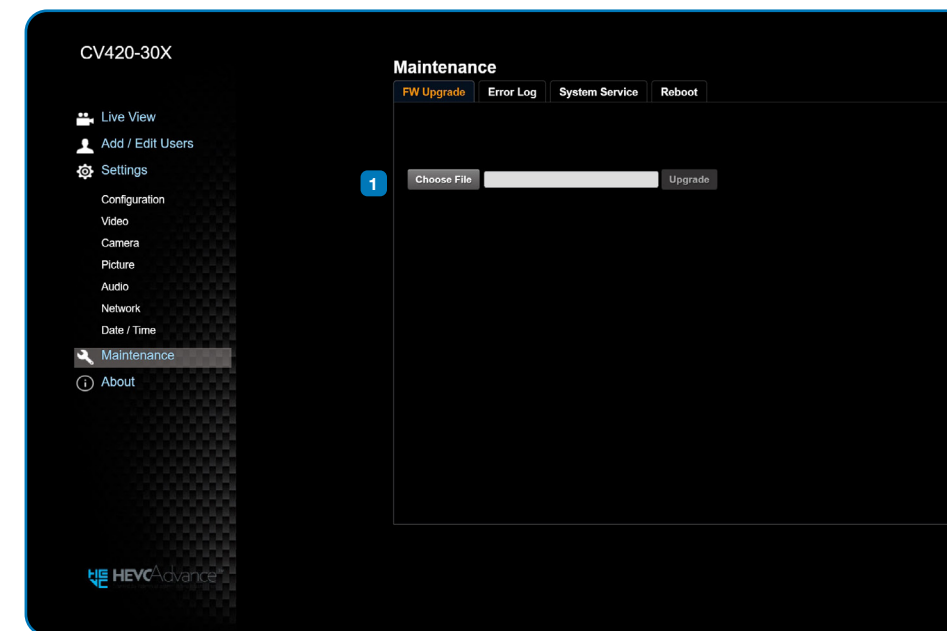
CV420-30X

Live View
Add / Edit Users
Settings
Configuration
Video
Camera
Picture
Audio
Network
Date / Time
Maintenance
About

HEVCAdvance

Maintenance

FW Upgrade
Error Log
System Service
Reboot

1

Choose File
Upgrade